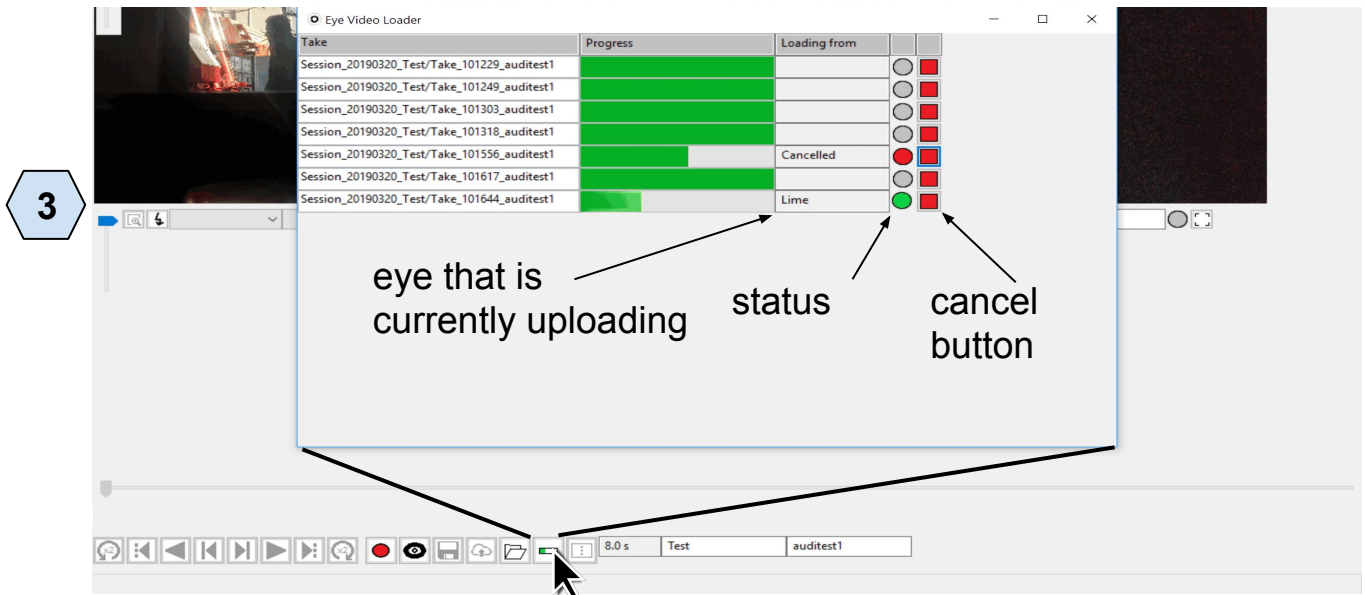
3

Eye Video Loader

| Take | Progress | Loading from | | |
|---|---|---|---|---|
| Session_20190320_Test/Take_101229_auditest1 | | | | |
| Session_20190320_Test/Take_101249_auditest1 | | | | |
| Session_20190320_Test/Take_101303_auditest1 | | | | |
| Session_20190320_Test/Take_101318_auditest1 | | | | |
| Session_20190320_Test/Take_101556_auditest1 | | Cancelled | | |
| Session_20190320_Test/Take_101617_auditest1 | | | | |
| Session_20190320_Test/Take_101644_auditest1 | | Lime | | |

eye that is currently uploading

status

cancel button

8.0 s

Test

auditest1